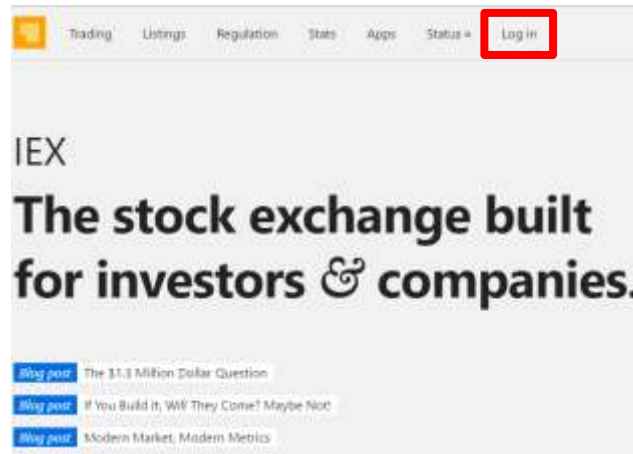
Trading Listings Regulation Stats Apps Status » Log in

IEX

The stock exchange built for investors & companies.

Blog post The $1.3 Million Dollar Question

Blog post If You Build It, Will They Come? Maybe Not!

Blog post Modern Market, Modern Metrics